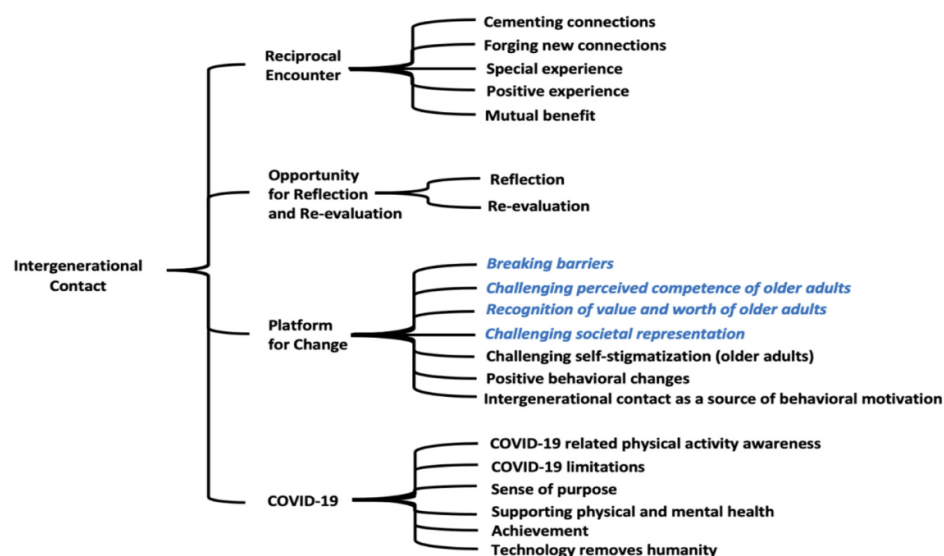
Intergenerational Contact

Reciprocal Encounter
Cementing connections
Forging new connections
Special experience
Positive experience
Mutual benefit

Opportunity for Reflection and Re-evaluation
Reflection
Re-evaluation

Platform for Change
Breaking barriers
Challenging perceived competence of older adults
Recognition of value and worth of older adults
Challenging societal representation
Challenging self-stigmatization (older adults)
Positive behavioral changes
Intergenerational contact as a source of behavioral motivation

COVID-19
COVID-19 related physical activity awareness
COVID-19 limitations
Sense of purpose
Supporting physical and mental health
Achievement
Technology removes humanity